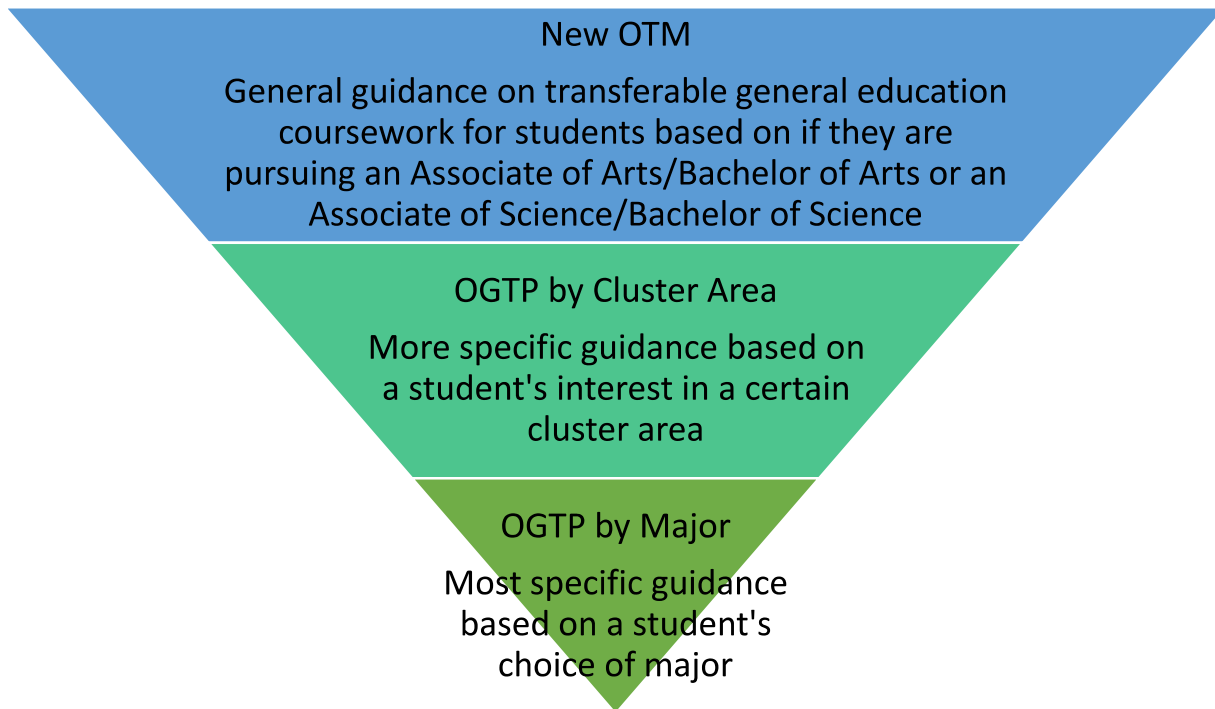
New OTM

General guidance on transferable general education coursework for students based on if they are pursuing an Associate of Arts/Bachelor of Arts or an Associate of Science/Bachelor of Science

OGTP by Cluster Area

More specific guidance based on a student's interest in a certain cluster area

OGTP by Major

Most specific guidance based on a student's choice of major